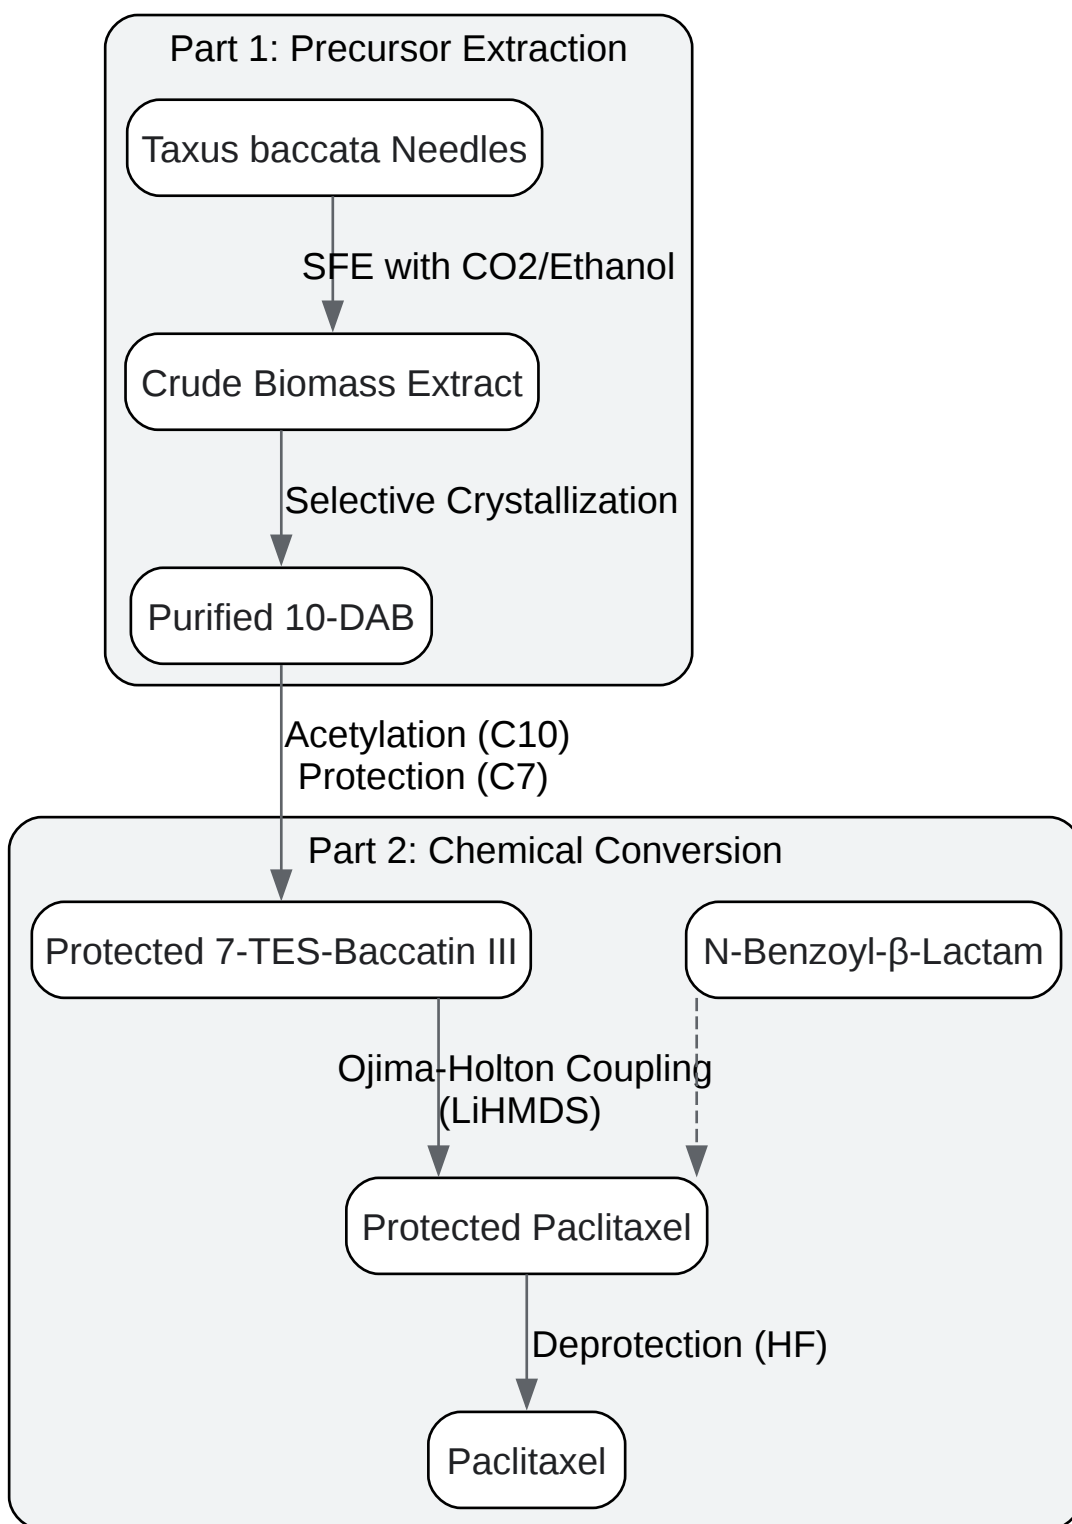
Part 1: Precursor Extraction

Taxus baccata Needles

SFE with CO2/Ethanol

Crude Biomass Extract

Selective Crystallization

Purified 10-DAB

Acetylation (C10)
Protection (C7)

Part 2: Chemical Conversion

Protected 7-TES-Baccatin III

N-Benzoyl-β-Lactam

Ojima-Holton Coupling
(LiHMDS)

Protected Paclitaxel

Deprotection (HF)

Paclitaxel